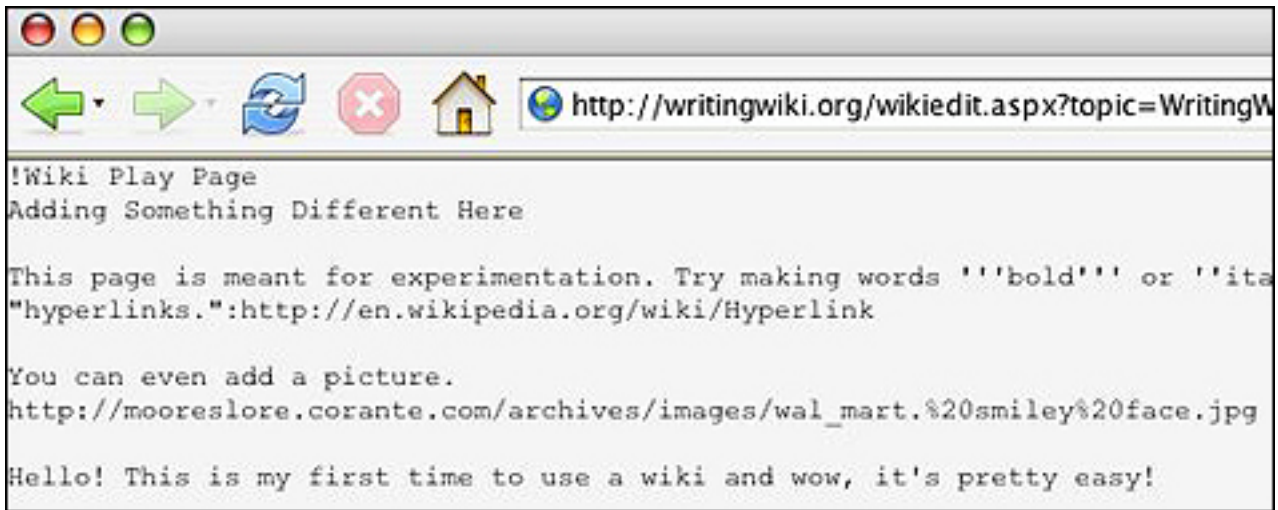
http://writingwiki.org/wikiedit.aspx?topic=WritingW

!Wiki Play Page
Adding Something Different Here

This page is meant for experimentation. Try making words '''bold''' or ''ita
"hyperlinks.":http://en.wikipedia.org/wiki/Hyperlink

You can even add a picture.
http://mooreslore.corante.com/archives/images/wal_mart.%20smiley%20face.jpg

Hello! This is my first time to use a wiki and wow, it's pretty easy!